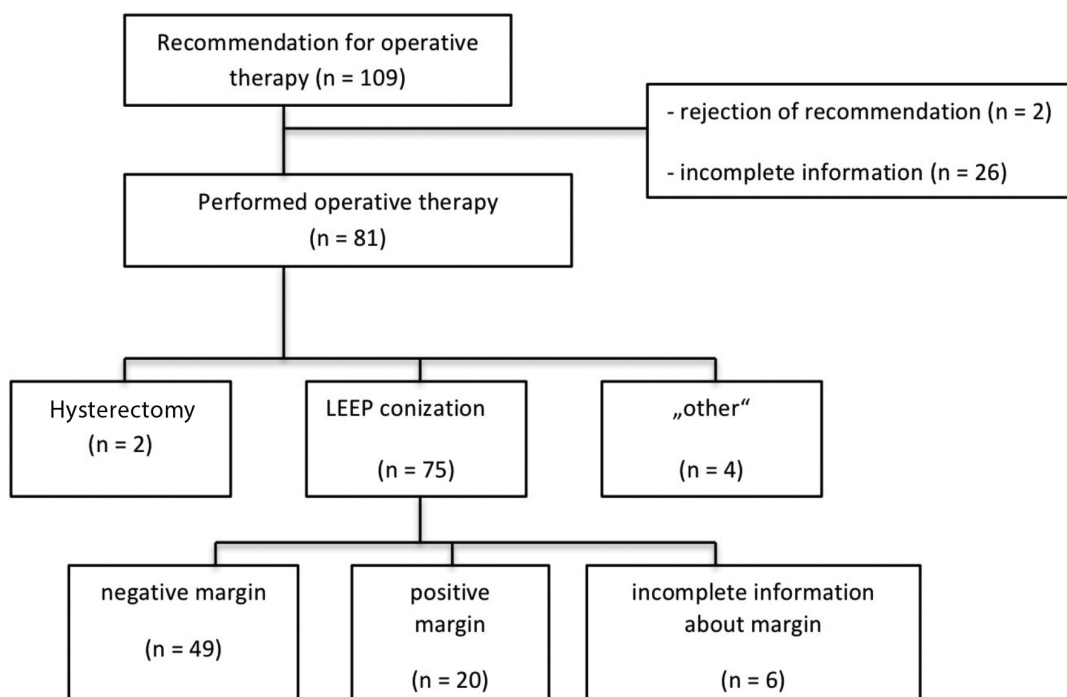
Recommendation for operative therapy (n = 109)

- rejection of recommendation (n = 2)

- incomplete information (n = 26)

Performed operative therapy (n = 81)

Hysterectomy (n = 2)

LEEP conization (n = 75)

„other“ (n = 4)

negative margin (n = 49)

positive margin (n = 20)

incomplete information about margin (n = 6)